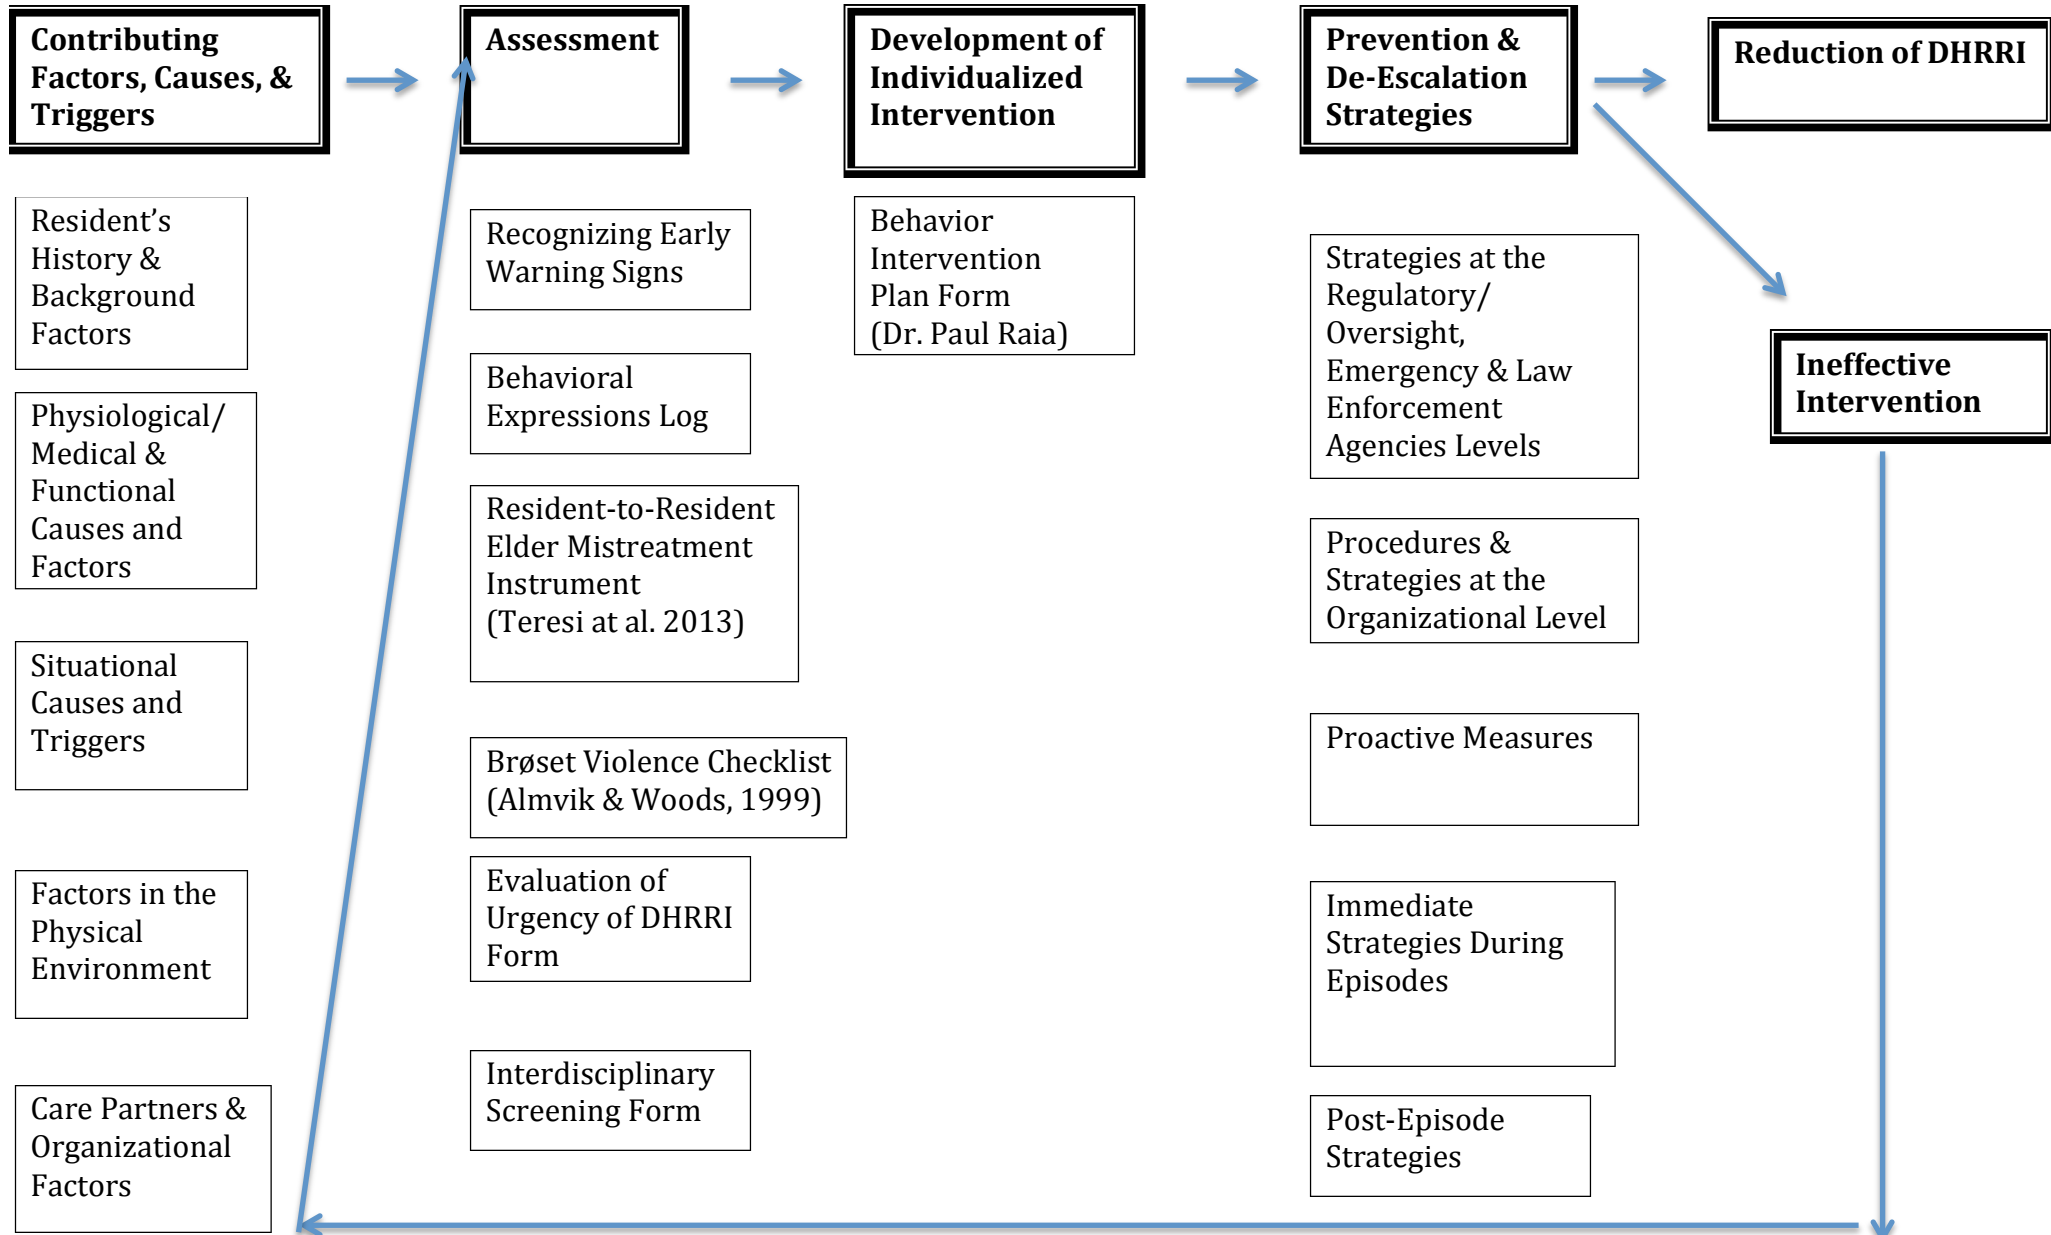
Contributing Factors, Causes, & Triggers

Resident's History & Background Factors

Physiological/ Medical & Functional Causes and Factors

Situational Causes and Triggers

Factors in the Physical Environment

Care Partners & Organizational Factors

Assessment

Recognizing Early Warning Signs

Behavioral Expressions Log

Resident-to-Resident Elder Mistreatment Instrument (Teresi at al. 2013)

Brøset Violence Checklist (Almvik & Woods, 1999)

Evaluation of Urgency of DHRRI Form

Interdisciplinary Screening Form

Development of Individualized Intervention

Behavior Intervention Plan Form (Dr. Paul Raia)

Prevention & De-Escalation Strategies

Strategies at the Regulatory/ Oversight, Emergency & Law Enforcement Agencies Levels

Procedures & Strategies at the Organizational Level

Proactive Measures

Immediate Strategies During Episodes

Post-Episode Strategies

Reduction of DHRRI

Ineffective Intervention